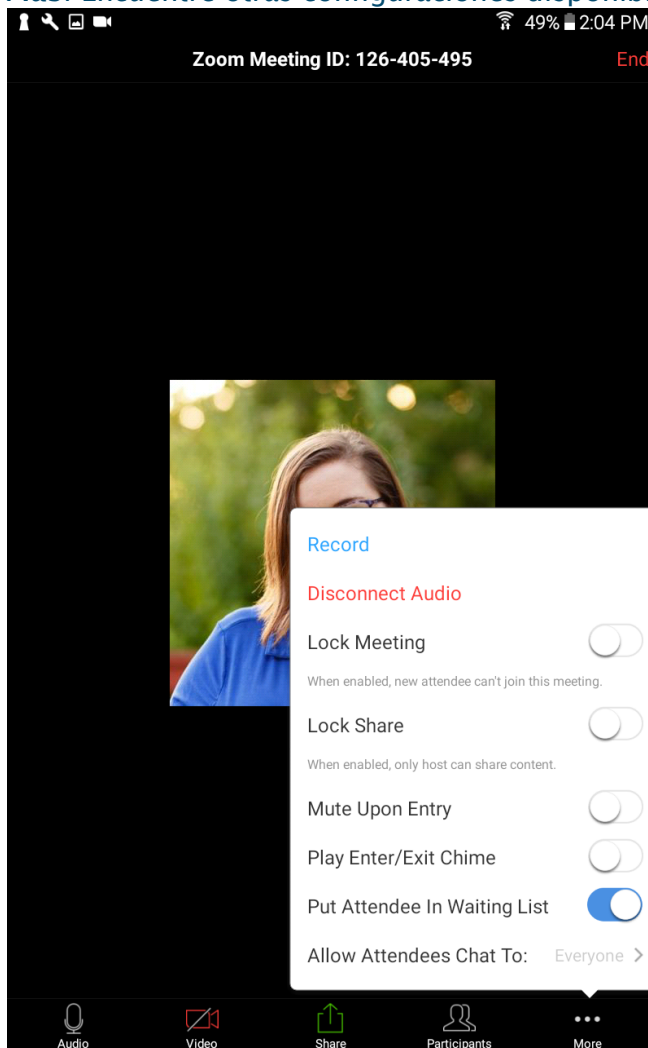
Más: Encuentre otras configuraciones disponibles

49% 2:04 PM

Zoom Meeting ID: 126-405-495

End

Record

Disconnect Audio

Lock Meeting

When enabled, new attendee can't join this meeting.

Lock Share

When enabled, only host can share content.

Mute Upon Entry

Play Enter/Exit Chime

Put Attendee In Waiting List

Allow Attendees Chat To: Everyone

Audio

Video

Share

Participants

More